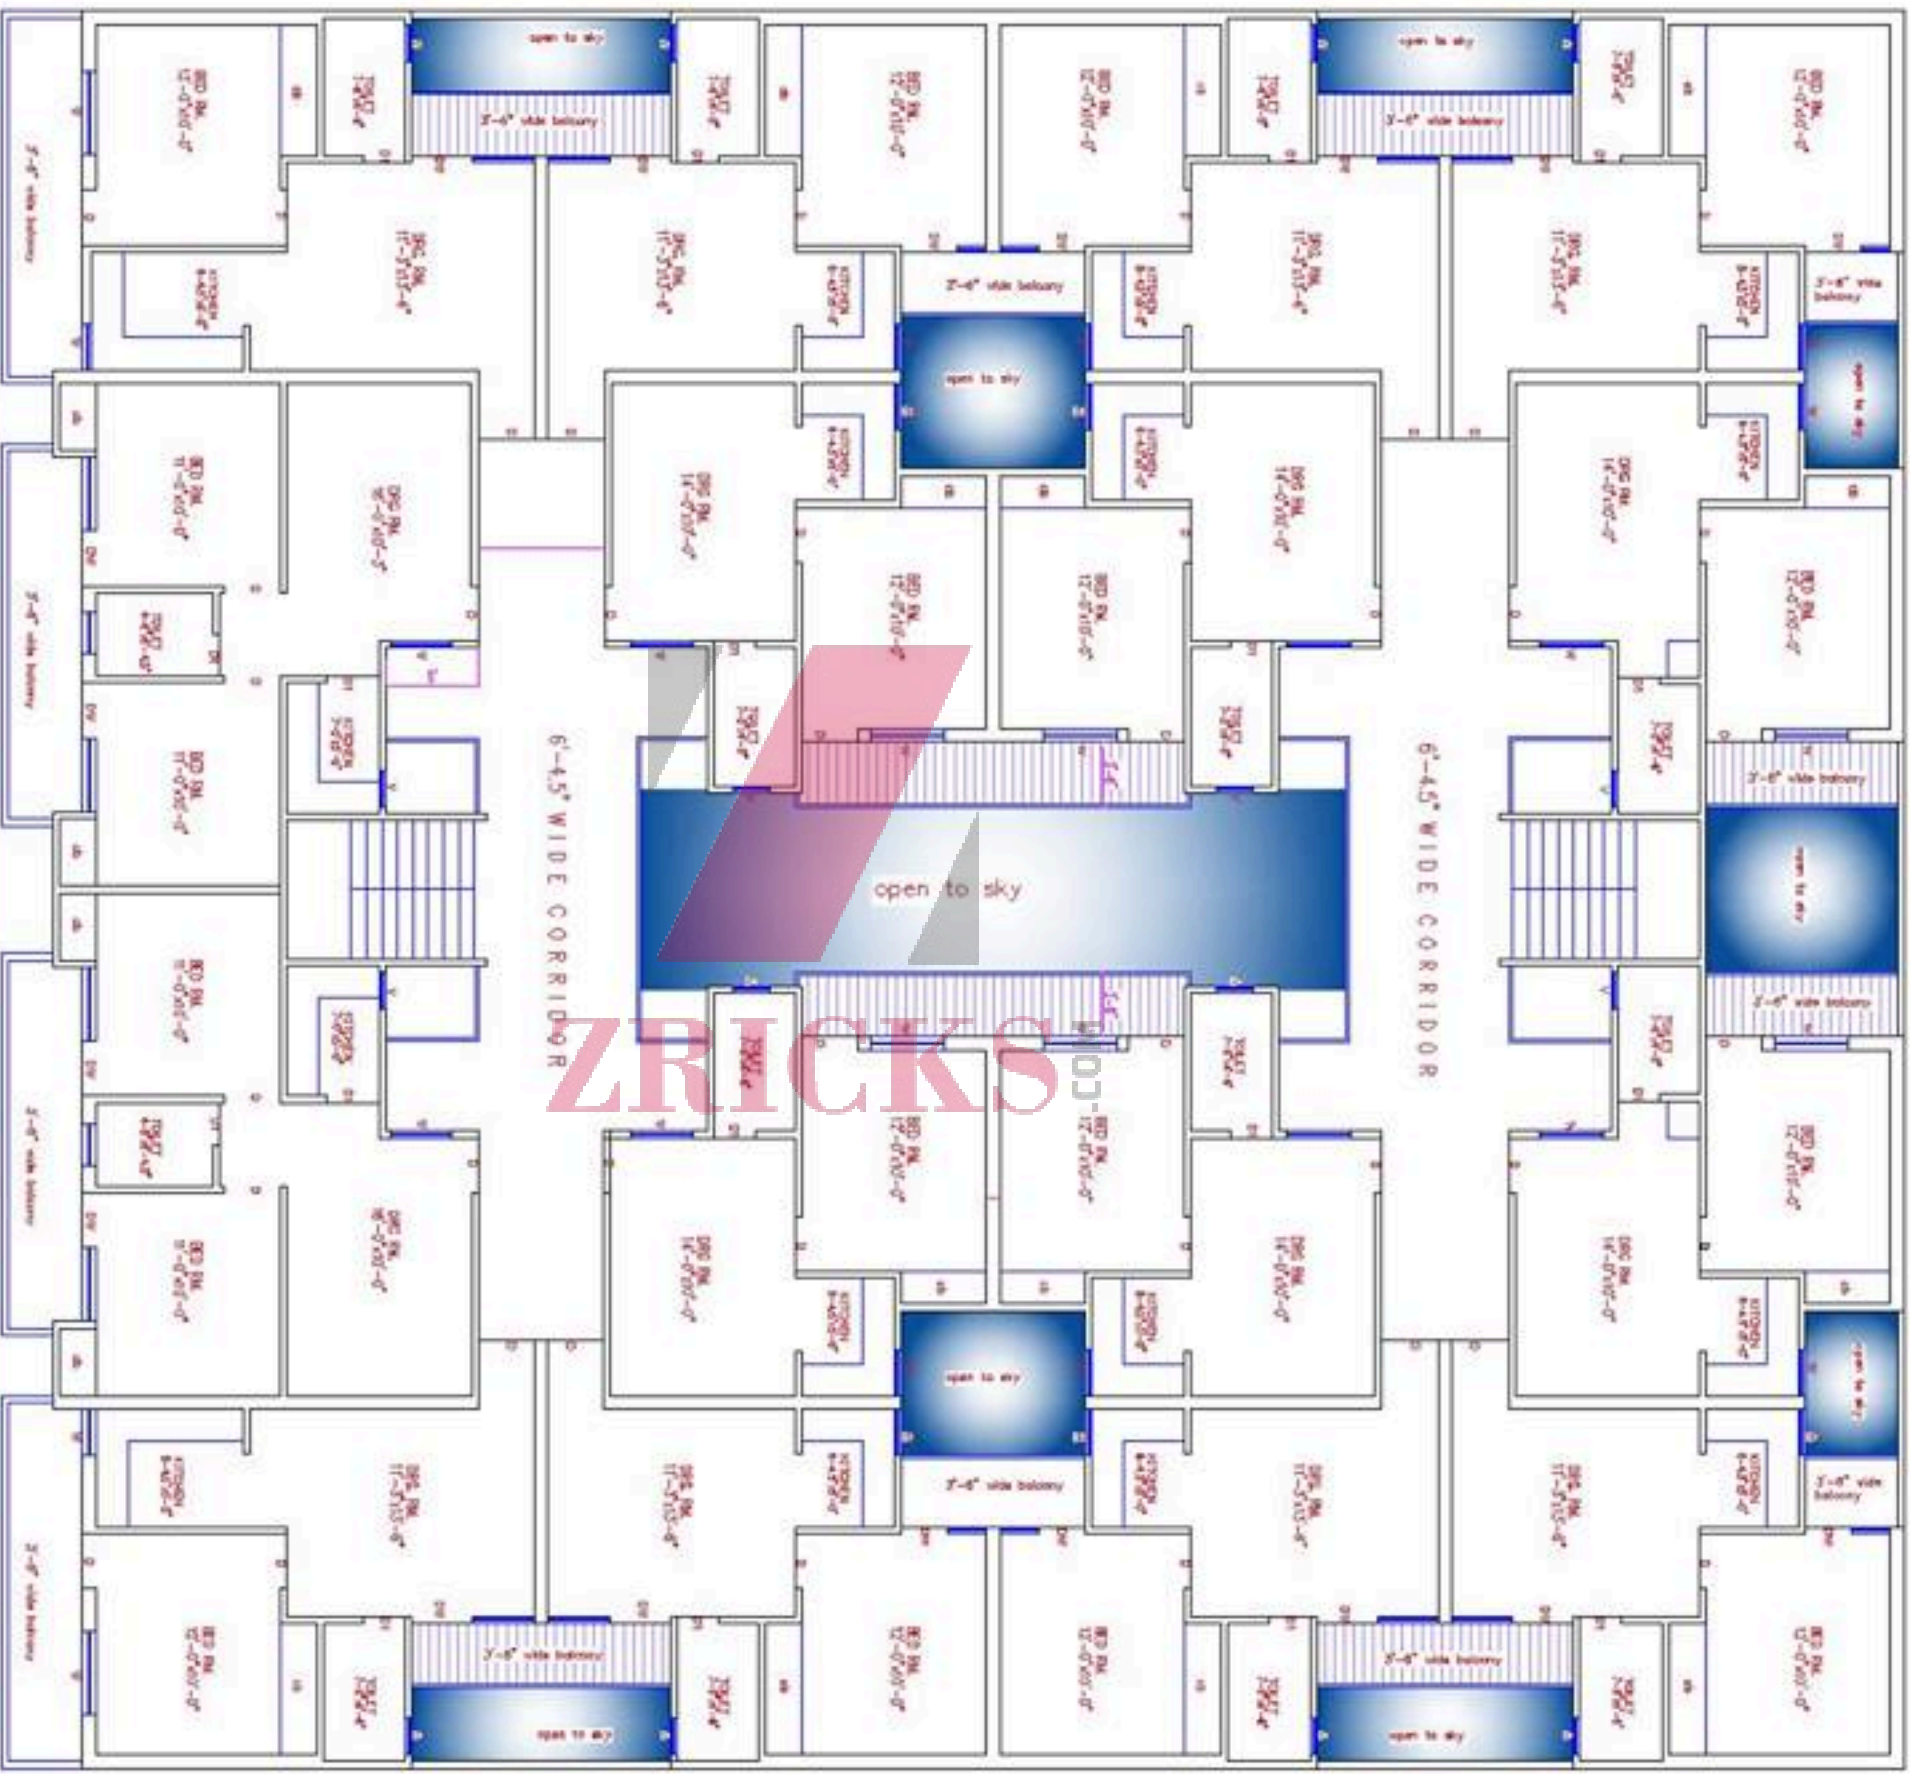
open to sky

3'-6" wide balcony

open to sky

3'-6" wide balcony

3'-6" wide balcony

open to sky

3'-6" wide balcony

open to sky

6'-4.5" WIDE CORRIDOR

6'-4.5" WIDE CORRIDOR

open to sky

3'-6" wide balcony

open to sky

3'-6" wide balcony

open to sky

3'-6" wide balcony

open to sky

3'-6" wide balcony

3'-6" wide balcony

open to sky

3'-6" wide balcony

open to sky

ZRICKS.com